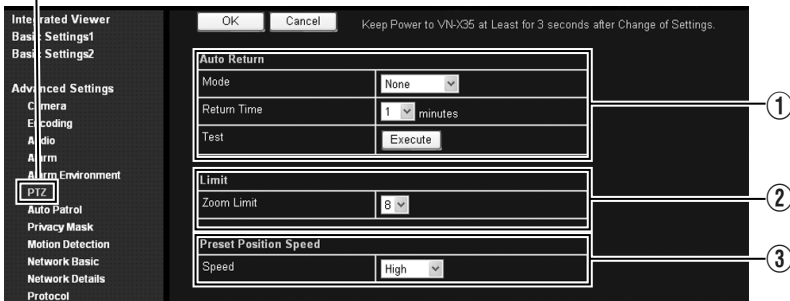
Integrated Viewer
Basic Settings1
Basic Settings2

Advanced Settings
Camera
Encoding
Audio
Alarm
Alarm Environment
PTZ
Auto Patrol
Privacy Mask
Motion Detection
Network Basic
Network Details
Protocol

OK Cancel Keep Power to VN-X35 at Least for 3 seconds after Change of Settings.

Auto Return

| Mode | None |
|---|---|
| Return Time | 1 minutes |
| Test | Execute |

①

Limit

| Zoom Limit | 8 |
|---|---|

②

Preset Position Speed

| Speed | High |
|---|---|

③